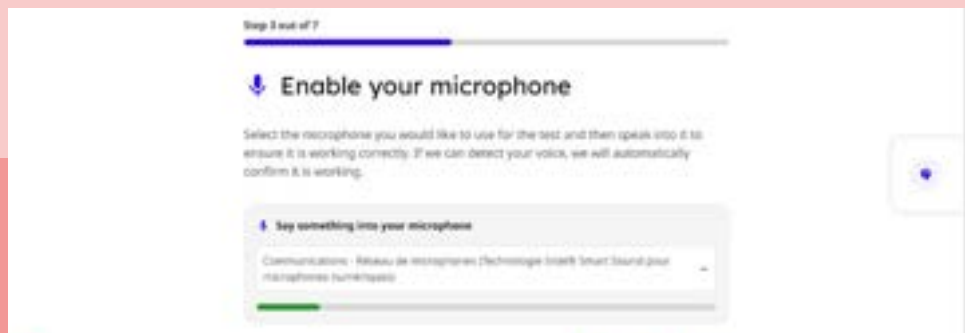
Step 3 out of 7

Enable your microphone

Select the microphone you would like to use for the test and then speak into it to ensure it is working correctly. If we can detect your voice, we will automatically confirm it is working.

Say something into your microphone

Communications - Réseau de microphones (Technologie Intel® Smart Sound pour microphones numériques)